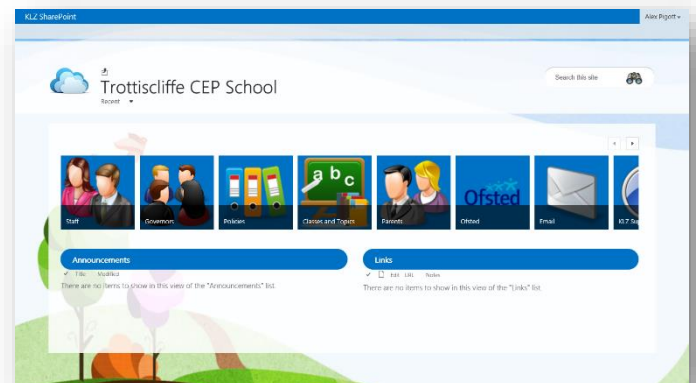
KLZ SharePoint

Alex Pigott ▾

Trottiscliffe CEP School

Recent ▾

Search this site

Staff

Governors

Policies

a b c

Classes and Topics

Parents

Ofsted

Ofsted

Email

KLZ Sa

Announcements

✓ Title Modified

There are no items to show in this view of the "Announcements" list.

Links

✓ Edit URL Notes

There are no items to show in this view of the "Links" list.